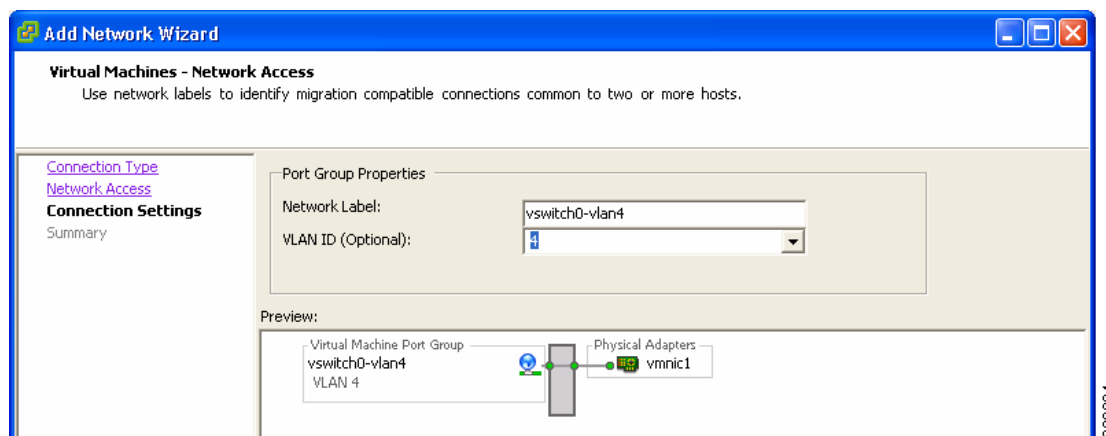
Add Network Wizard

Virtual Machines - Network Access

Use network labels to identify migration compatible connections common to two or more hosts.

Connection Type
Network Access
Connection Settings
Summary

Port Group Properties

Network Label: vswitch0-vlan4

VLAN ID (Optional): 4

Preview:

Virtual Machine Port Group
vswitch0-vlan4
VLAN 4

Physical Adapters
vmnic1

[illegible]